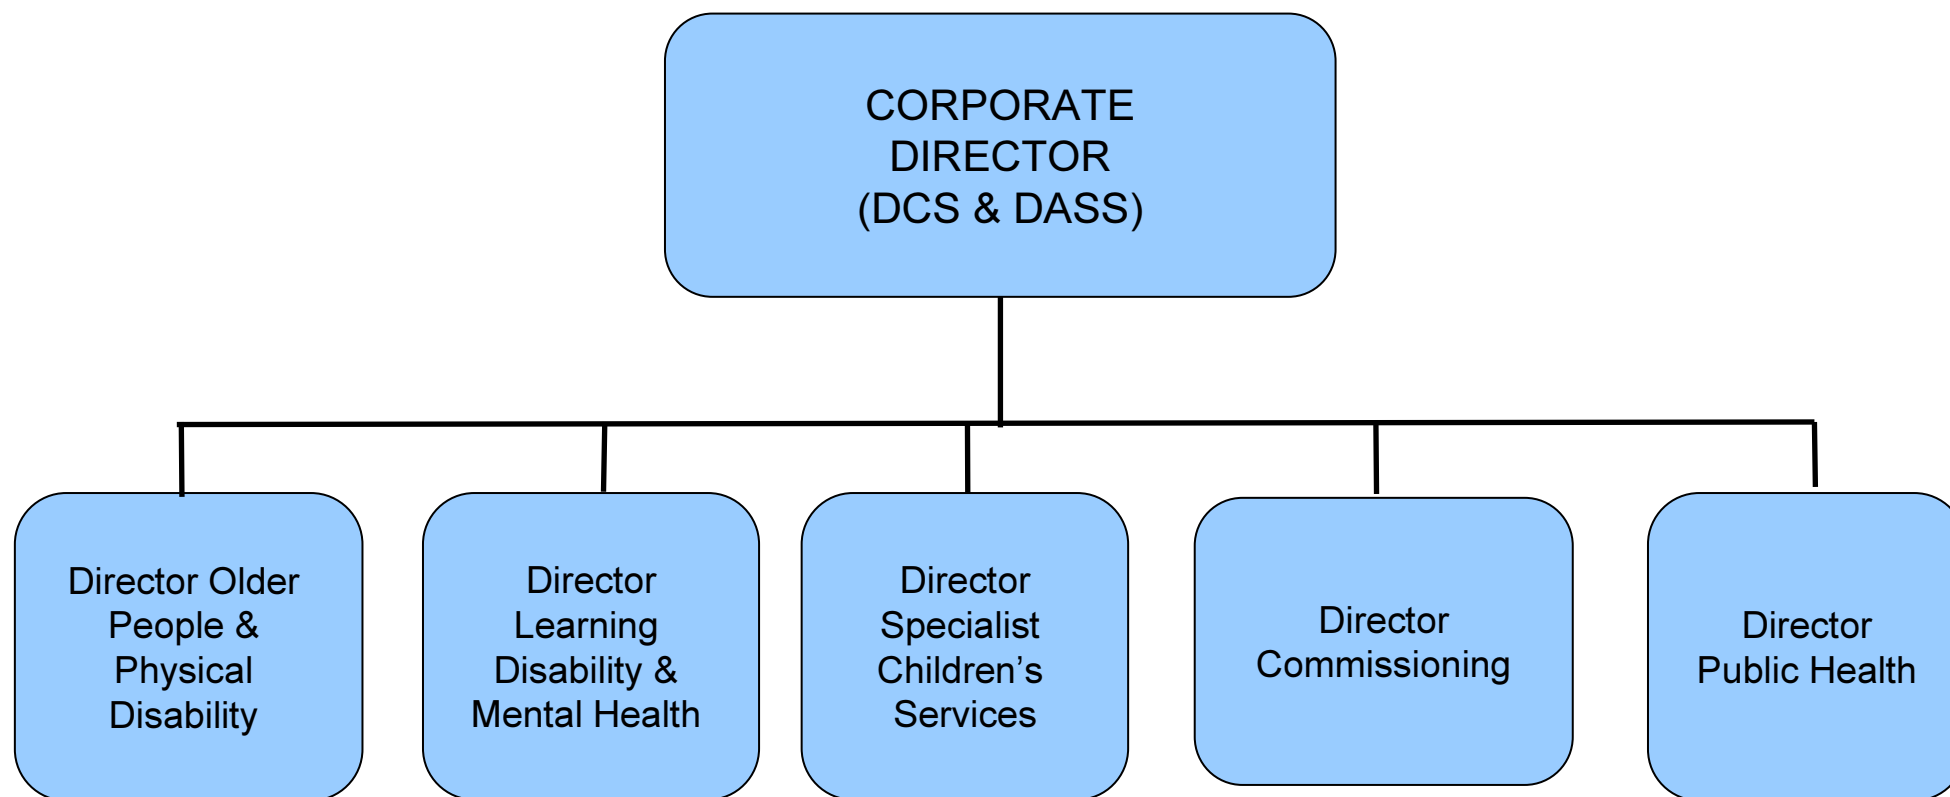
CORPORATE DIRECTOR (DCS & DASS)

Director Older People & Physical Disability

Director Learning Disability & Mental Health

Director Specialist Children’s Services

Director Commissioning

Director Public Health